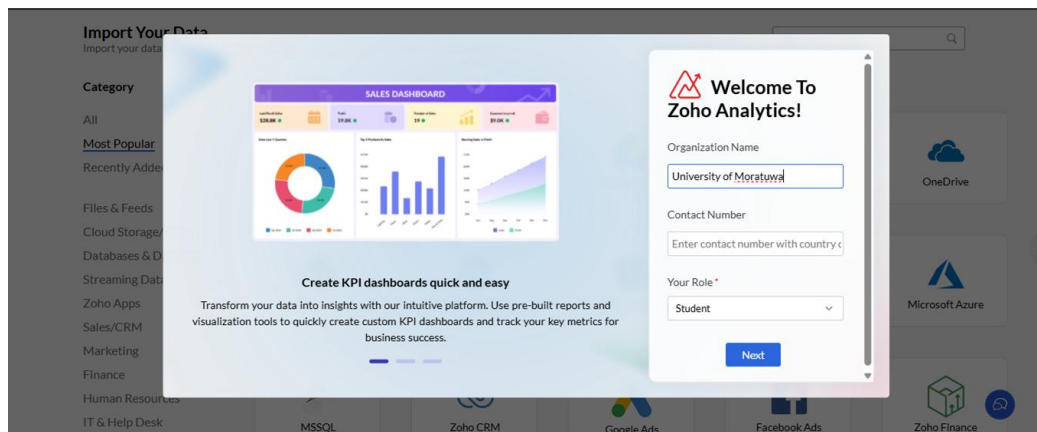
Import Your Data
Import your data

Category

All
Most Popular
Recently Added

Files & Feeds
Cloud Storage/
Databases & D
Streaming Data
Zoho Apps
Sales/CRM
Marketing
Finance
Human Resources
IT & Help Desk

SALES DASHBOARD

$28.8K
19.8K
19
$9.0K

Create KPI dashboards quick and easy

Transform your data into insights with our intuitive platform. Use pre-built reports and visualization tools to quickly create custom KPI dashboards and track your key metrics for business success.

Welcome To Zoho Analytics!

Organization Name
University of Moratuwa

Contact Number
Enter contact number with country c

Your Role *
Student

Next

OneDrive
Microsoft Azure
MSSQL
Zoho CRM
Google Ads
Facebook Ads
Zoho Finance